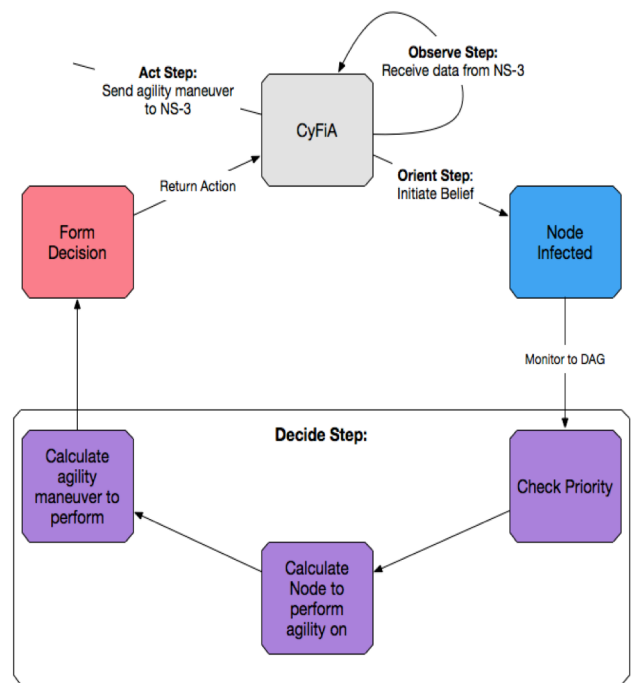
Observe Step:
Receive data from NS-3

Act Step:
Send agility maneuver to NS-3

CyFiA

Return Action

Orient Step:
Initiate Belief

Form Decision

Node Infected

Monitor to DAG

Decide Step:

Calculate agility maneuver to perform

Check Priority

Calculate Node to perform agility on